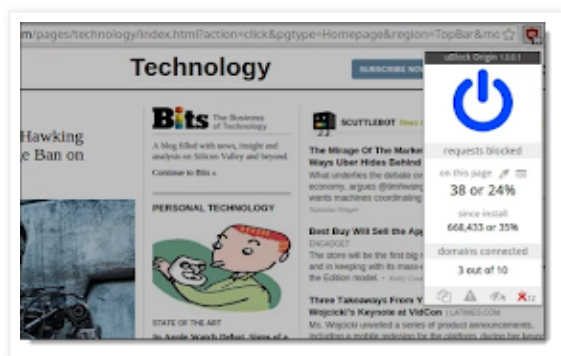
m/pages/technology/index.html?action=click&pgtype=Homepage&region=TopBar&mo

Technology

SUBSCRIBE NOW

Hawking
e Ban on

Bits The Business of Technology

A blog filled with news, insight and analysis on Silicon Valley and beyond.

Continue to Bits »

PERSONAL TECHNOLOGY

STATE OF THE ART

SCUTTLEBOT

The Mirage Of The Market Ways Uber Hides Behind

What underlies the debate ov economy, argues @timhwang wants machines coordinating

Best Buy Will Sell the App

ENGADGET

The store will be the first big and in keeping with its mass- the Edition model.

Three Takeaways From Y Wojcicki's Keynote at VidCon

Ms. Wojcicki unveiled a series of product announcements,

uBlock Origin 1.0.0.1

requests blocked

on this page

38 or 24%

since install

668,433 or 35%

domains connected

3 out of 10